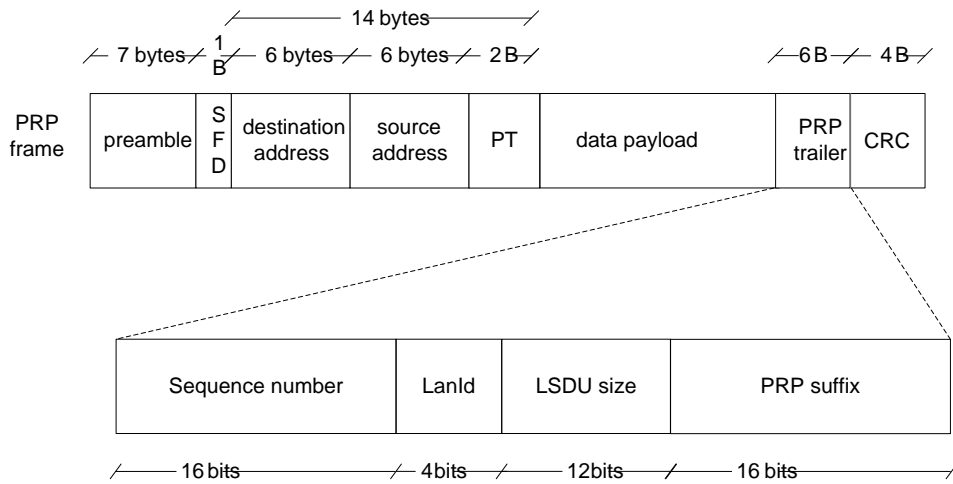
14 bytes

7 bytes 1 B 6 bytes 6 bytes 2 B 6 B 4 B

PRP frame

preamble

S F D

destination address

source address

PT

data payload

PRP trailer

CRC

Sequence number

LanId

LSDU size

PRP suffix

16 bits 4bits 12bits 16 bits